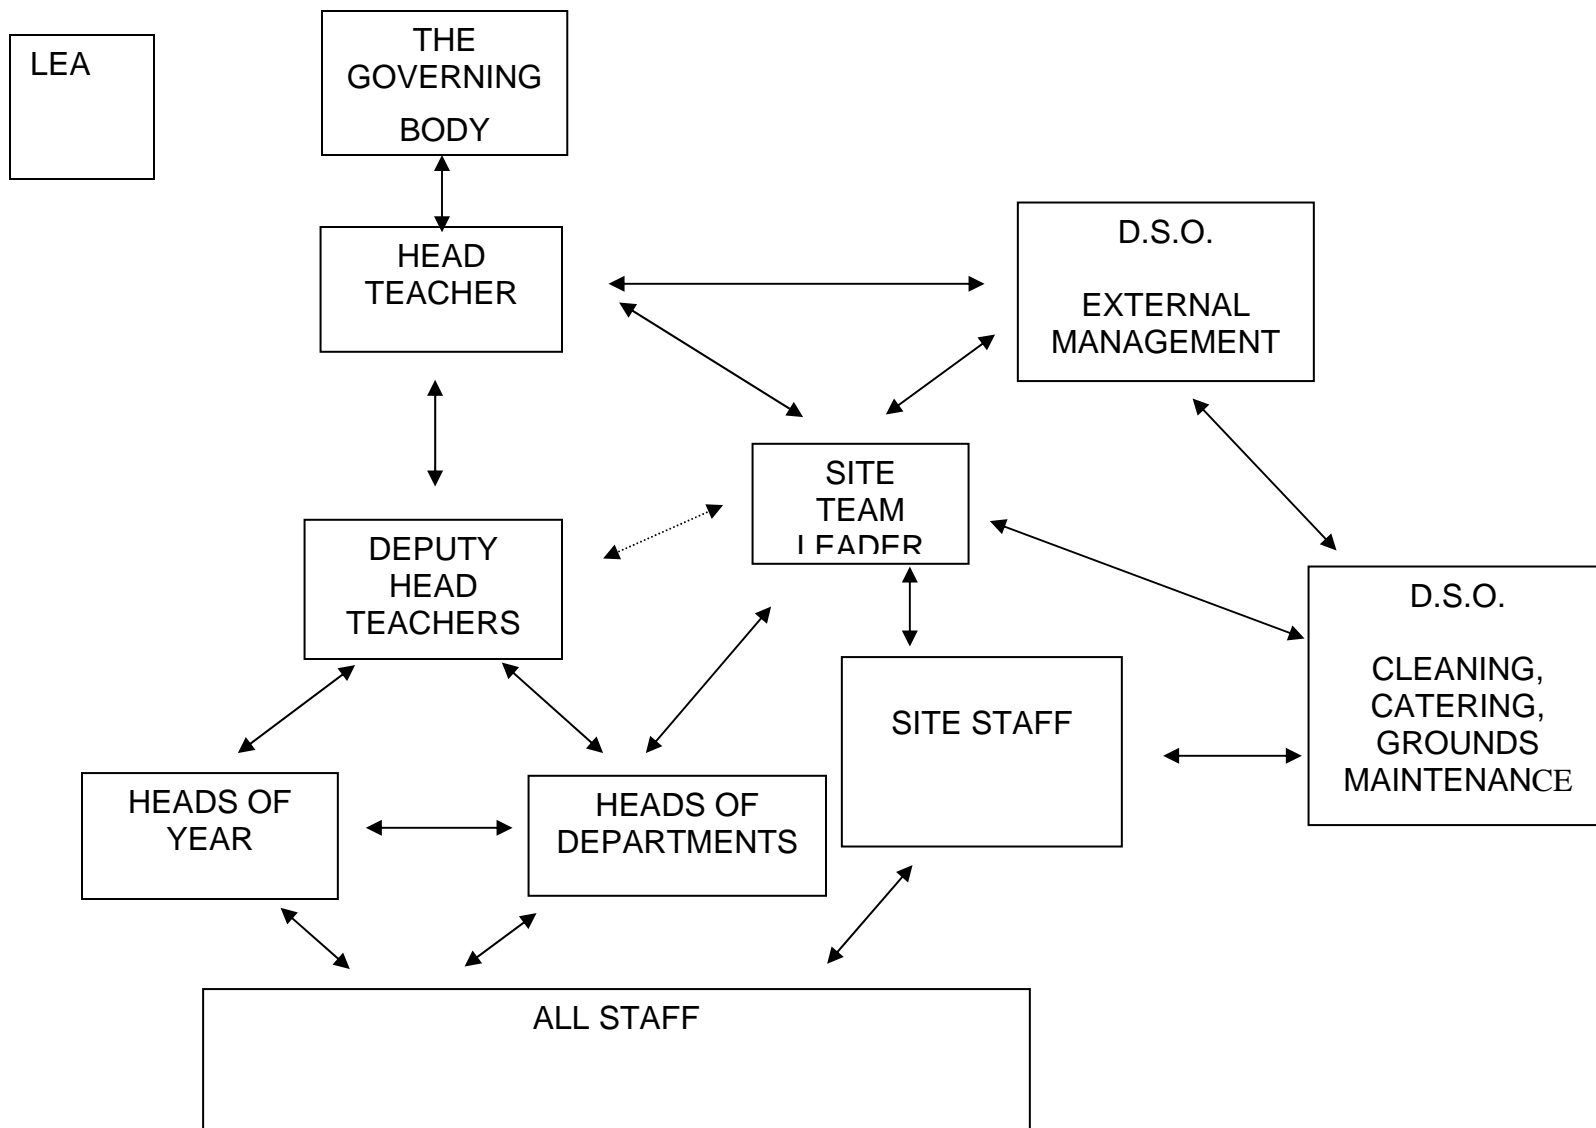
LEA

THE GOVERNING BODY

HEAD TEACHER

D.S.O.

EXTERNAL MANAGEMENT

SITE TEAM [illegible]

DEPUTY HEAD TEACHERS

D.S.O.

CLEANING, CATERING, GROUNDS MAINTENANCE

SITE STAFF

HEADS OF YEAR

HEADS OF DEPARTMENTS

ALL STAFF